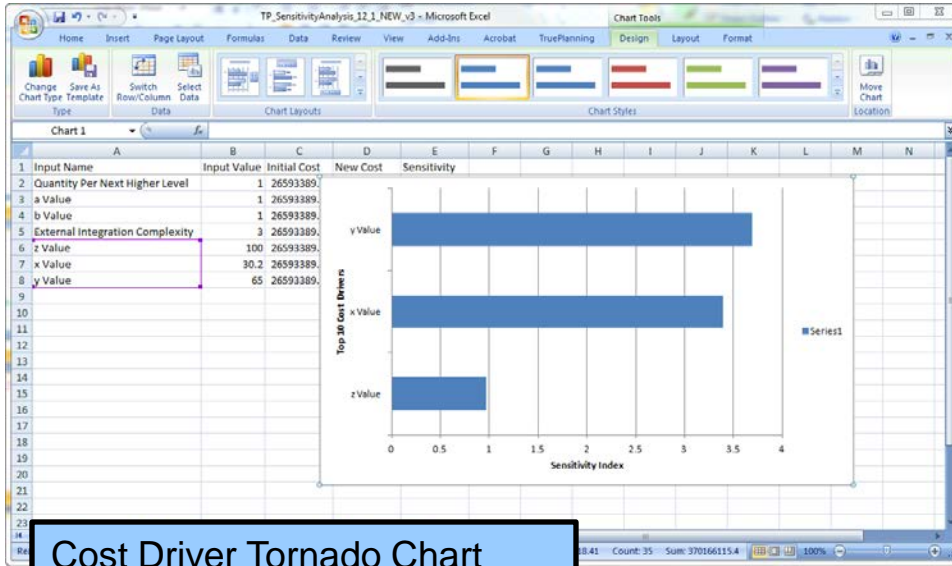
TP_SensitivityAnalysis_12_1_NEW_v3 - Microsoft Excel

Chart Tools

Home Insert Page Layout Formulas Data Review View Add-Ins Acrobat TruePlanning Design Layout Format

Change Chart Type Save As Template
Type
Switch Row/Column Select Data
Data
Chart Layouts
Chart Styles
Move Chart
Location

Chart 1

| | A | B | C | D | E | F | G | H | I | J | K | L | M | N |
|---|---|---|---|---|---|---|---|---|---|---|---|---|---|---|
| 1 | Input Name | Input Value | Initial Cost | New Cost | Sensitivity | | | | | | | | | |
| 2 | Quantity Per Next Higher Level | 1 | 26593389. | | | | | | | | | | | |
| 3 | a Value | 1 | 26593389. | | | | | | | | | | | |
| 4 | b Value | 1 | 26593389. | | | | | | | | | | | |
| 5 | External Integration Complexity | 3 | 26593389. | | | | | | | | | | | |
| 6 | z Value | 100 | 26593389. | | | | | | | | | | | |
| 7 | x Value | 30.2 | 26593389. | | | | | | | | | | | |
| 8 | y Value | 65 | 26593389. | | | | | | | | | | | |

Top 10 Cost Drivers

y Value
x Value
z Value

0 0.5 1 1.5 2 2.5 3 3.5 4
Sensitivity Index

Series1

Re

18.41 Count: 35 Sum: 370166115.4 100%

Cost Driver Tornado Chart